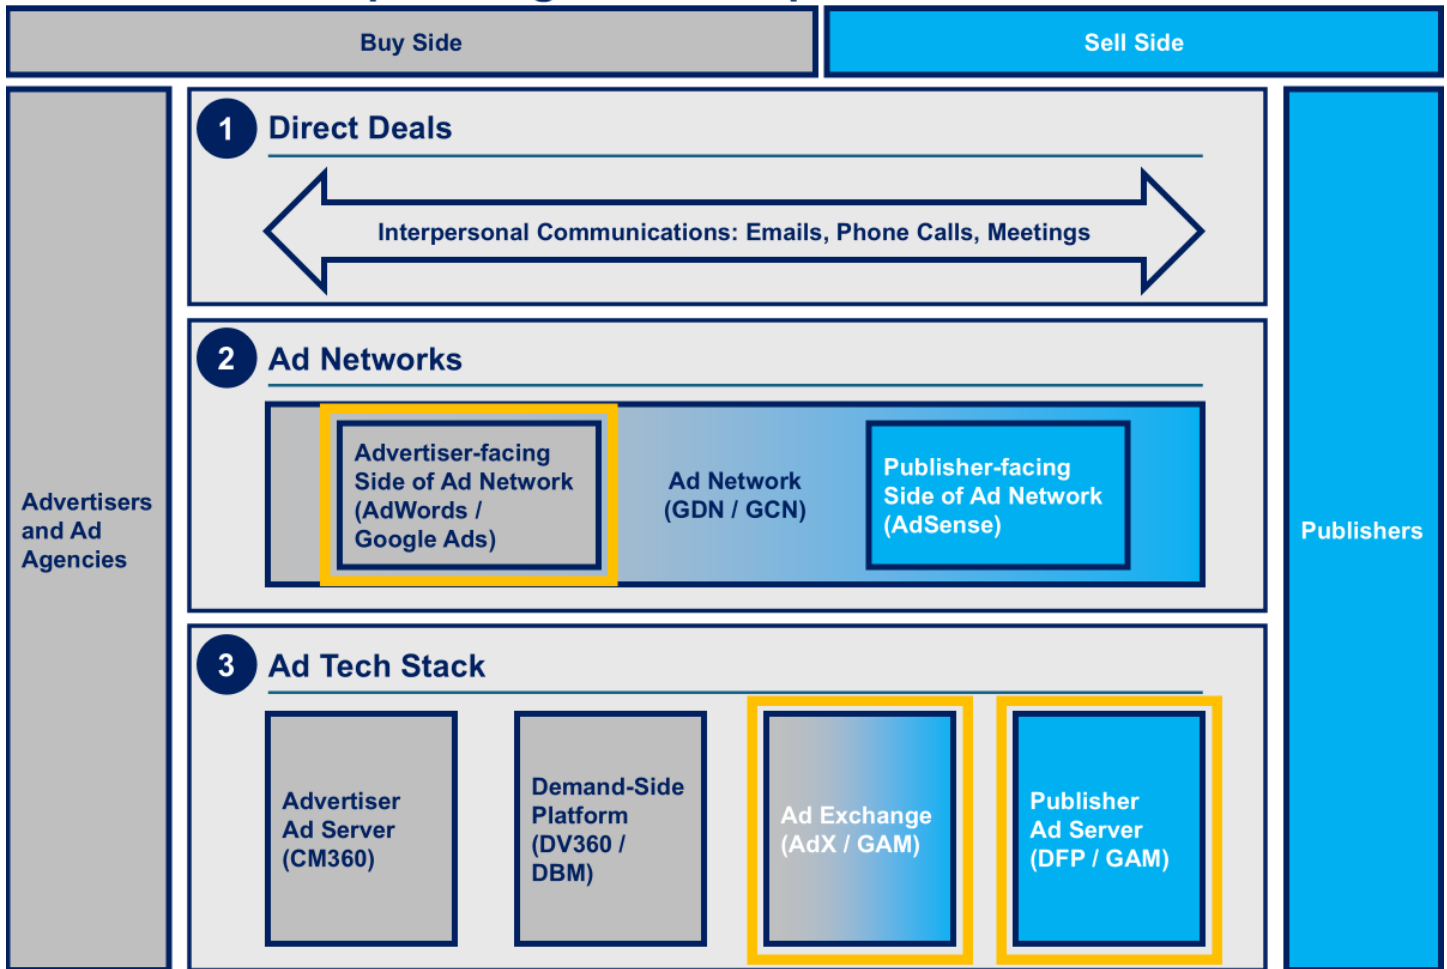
Buy Side

Sell Side

Advertisers and Ad Agencies

1 Direct Deals

Interpersonal Communications: Emails, Phone Calls, Meetings

2 Ad Networks

Advertiser-facing Side of Ad Network (AdWords / Google Ads)

Ad Network (GDN / GCN)

Publisher-facing Side of Ad Network (AdSense)

3 Ad Tech Stack

Advertiser Ad Server (CM360)

Demand-Side Platform (DV360 / DBM)

Ad Exchange (AdX / GAM)

Publisher Ad Server (DFP / GAM)

Publishers